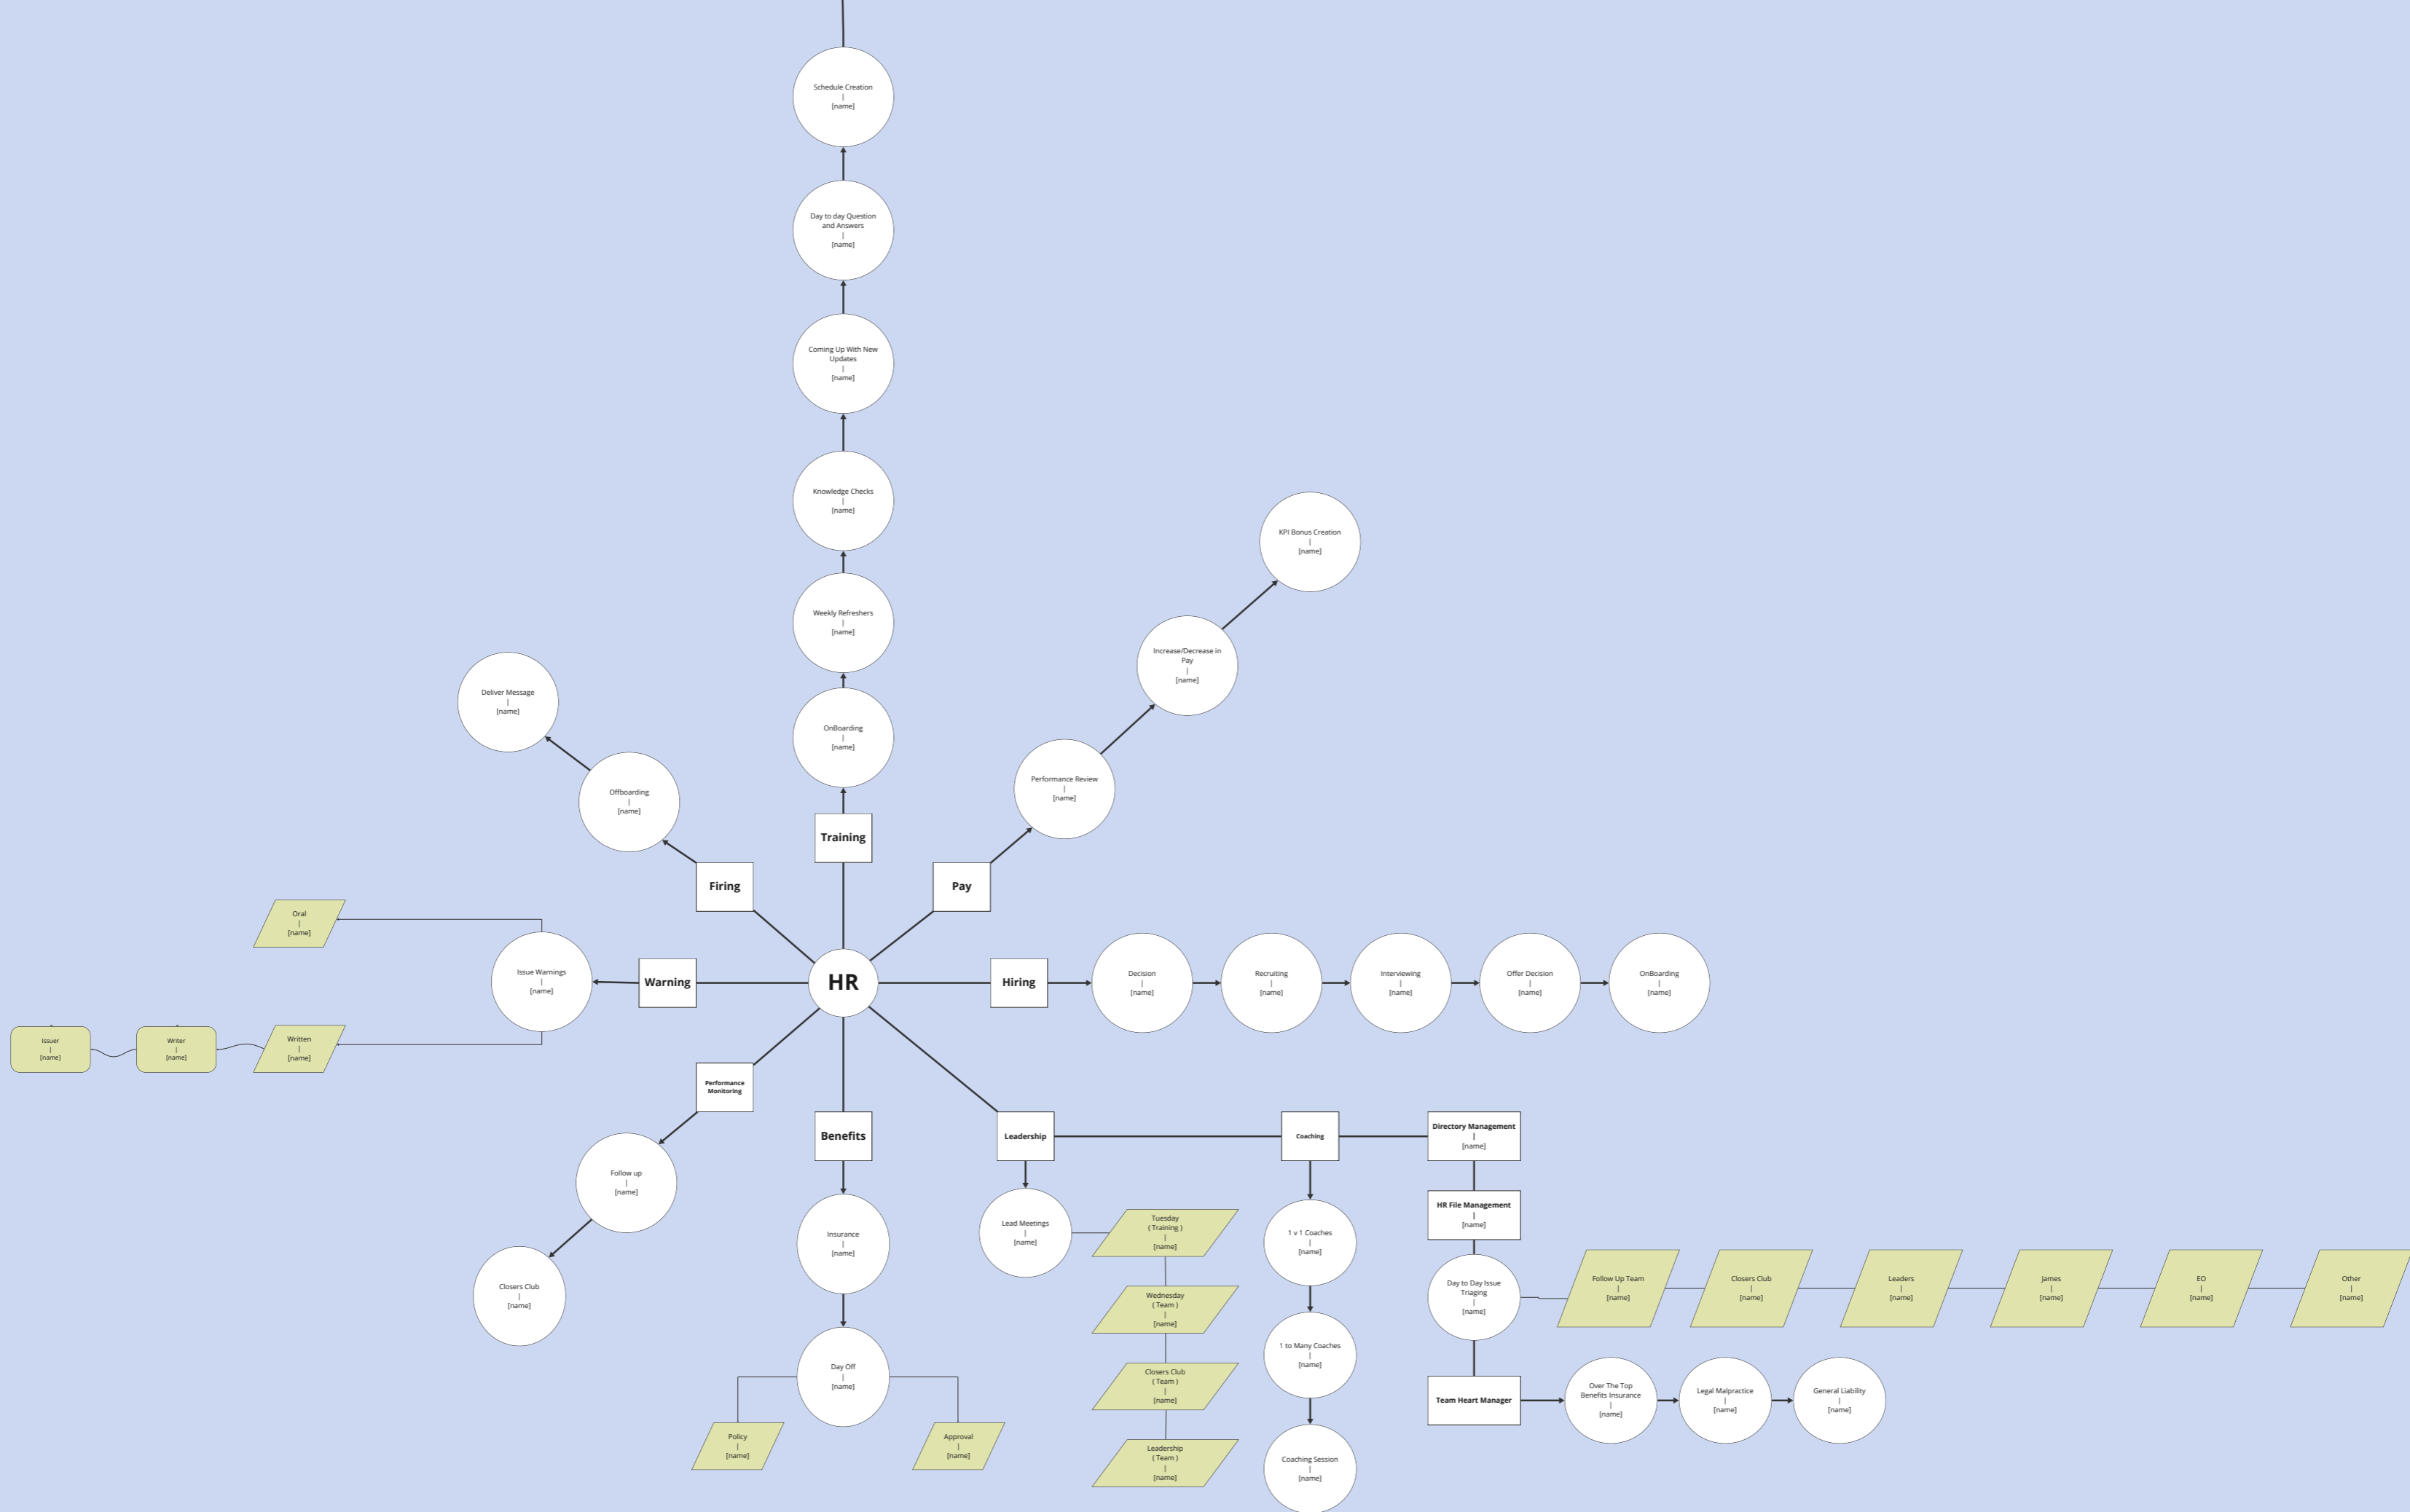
Schedule Creation
|
[name]

Day to day Question and Answers
|
[name]

Coming Up With New Updates
|
[name]

Knowledge Checks
|
[name]

KPI Bonus Creation
|
[name]

Weekly Refreshers
|
[name]

Increase/Decrease in Pay
|
[name]

Deliver Message
|
[name]

OnBoarding
|
[name]

Performance Review
|
[name]

Offboarding
|
[name]

Training

Firing

Pay

Oral
|
[name]

Issue Warnings
|
[name]

Warning

HR

Hiring

Decision
|
[name]

Recruiting
|
[name]

Interviewing
|
[name]

Offer Decision
|
[name]

OnBoarding
|
[name]

Issuer
|
[name]

Writer
|
[name]

Written
|
[name]

Performance Monitoring

Benefits

Leadership

Coaching

Directory Management
|
[name]

Follow up
|
[name]

HR File Management
|
[name]

Insurance
|
[name]

Lead Meetings
|
[name]

Tuesday
( Training )
|
[name]

1 v 1 Coaches
|
[name]

Closers Club
|
[name]

Day to Day Issue Triaging
|
[name]

Follow Up Team
|
[name]

Closers Club
|
[name]

Leaders
|
[name]

James
|
[name]

EO
|
[name]

Other
|
[name]

Wednesday
( Team )
|
[name]

1 to Many Coaches
|
[name]

Day Off
|
[name]

Closers Club
( Team )
|
[name]

Team Heart Manager

Over The Top Benefits Insurance
|
[name]

Legal Malpractice
|
[name]

General Liability
|
[name]

Policy
|
[name]

Approval
|
[name]

Leadership
( Team )
|
[name]

Coaching Session
|
[name]